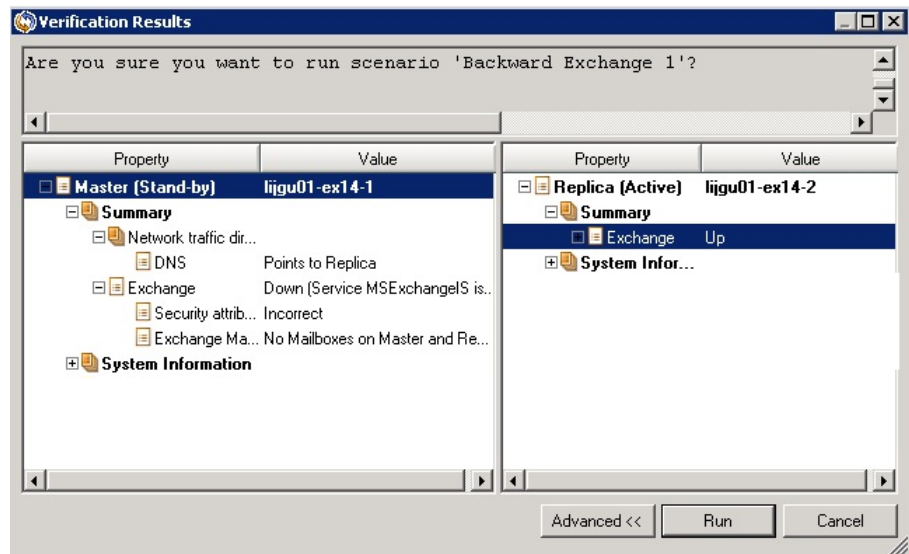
Verification Results

Are you sure you want to run scenario 'Backward Exchange 1'?

| Property | Value |
|---|---|
| Master (Stand-by) | lijgu01-ex14-1 |
| Summary | |
| Network traffic dir... | |
| DNS | Points to Replica |
| Exchange | Down (Service MSExchangeIS is... |
| Security attrib... | Incorrect |
| Exchange Ma... | No Mailboxes on Master and Re... |
| System Information | |

| Property | Value |
|---|---|
| Replica (Active) | lijgu01-ex14-2 |
| Summary | |
| Exchange | Up |
| System Infor... | |

Advanced << Run Cancel